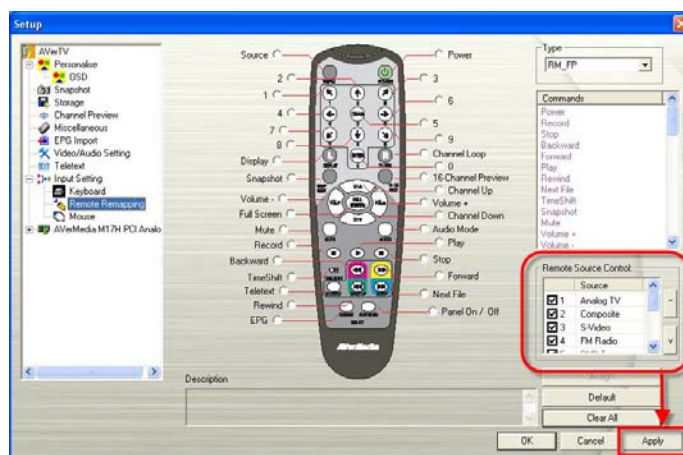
Setup

AVerTV
Personalise
OSD
Snapshot
Storage
Channel Preview
Miscellaneous
EPG Import
Video/Audio Setting
Teletext
Input Setting
Keyboard
Remote Remapping
Mouse
AVerMedia M17H PCI Analo

Source
2
1
4
7
8
Display
Snapshot
Volume -
Full Screen
Mute
Record
Backward
TimeShift
Teletext
Rewind
EPG

Power
3
6
5
9
Channel Loop
0
16-Channel Preview
Channel Up
Volume +
Channel Down
Audio Mode
Play
Stop
Forward
Next File
Panel On / Off

AVerMedia

Type
RM_FP

Commands
Power
Record
Stop
Backward
Forward
Play
Rewind
Next File
TimeShift
Snapshot
Mute
Volume +
Volume -

Remote Source Control
| | Source |
|---|---|
| 1 | Analog TV |
| 2 | Composite |
| 3 | S-Video |
| 4 | FM Radio |

Assign
Default
Clear All

Description

OK
Cancel
Apply